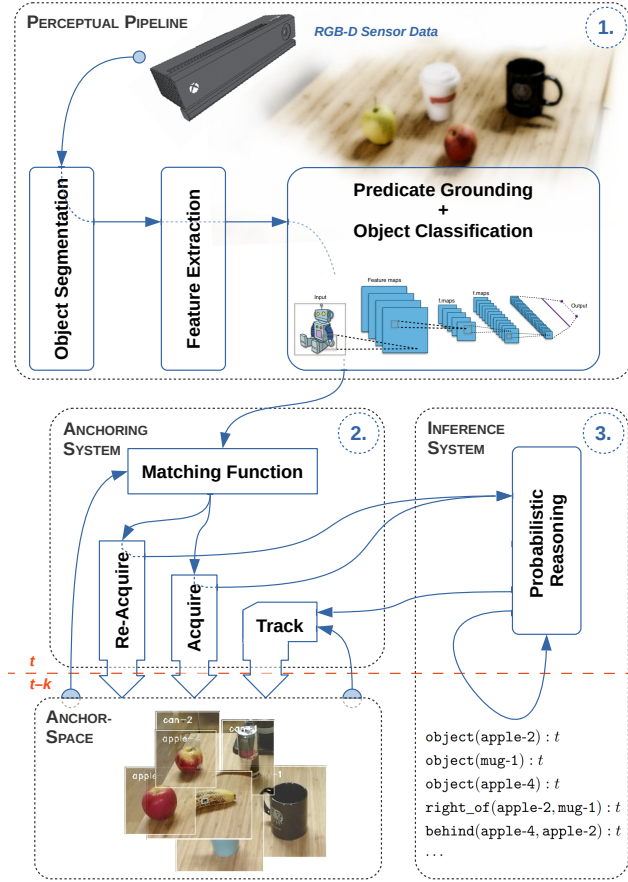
PERCEPTUAL PIPELINE

RGB-D Sensor Data

1.

Object Segmentation

Feature Extraction

Predicate Grounding
+
Object Classification

Input

Feature maps

f.maps

f.maps

Output

ANCHORING SYSTEM

2.

Matching Function

Re-Acquire

Acquire

Track

INFERENCE SYSTEM

3.

Probabilistic Reasoning

$t$

$t\!-\!k$

ANCHOR-SPACE

can-2

apple

apple

apple

object(apple-2) : $t$
object(mug-1) : $t$
object(apple-4) : $t$
right_of(apple-2, mug-1) : $t$
behind(apple-4, apple-2) : $t$
...